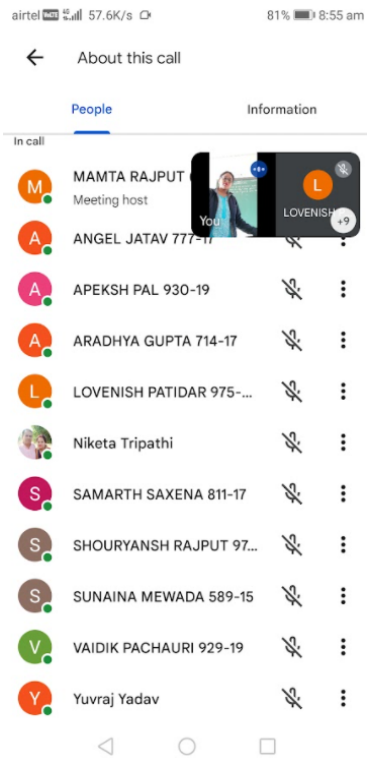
airtel 4G 57.6K/s 81% 8:55 am

About this call

People Information

In call

M MAMTA RAJPUT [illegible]
Meeting host

You

L LOVENISH

+9

A ANGEL JATAV 777-17

A APEKSH PAL 930-19

A ARADHYA GUPTA 714-17

L LOVENISH PATIDAR 975-...

Niketa Tripathi

S SAMARTH SAXENA 811-17

S SHOURYANSH RAJPUT 97...

S SUNAINA MEWADA 589-15

V VAIDIK PACHAURI 929-19

Y Yuvraj Yadav